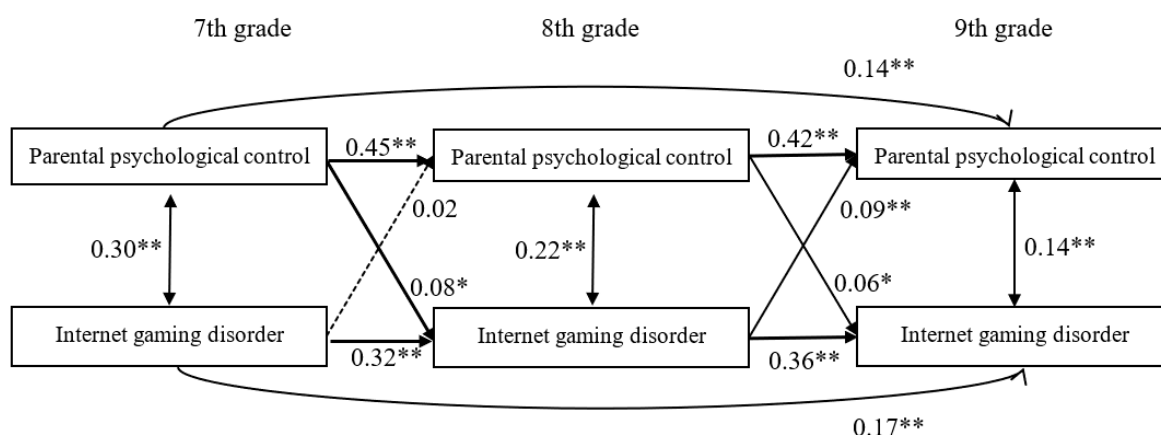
7th grade

8th grade

9th grade

0.14**

Parental psychological control

0.45**

Parental psychological control

0.42**

Parental psychological control

0.02

0.09**

0.30**

0.22**

0.14**

0.08*

0.06*

Internet gaming disorder

Internet gaming disorder

Internet gaming disorder

0.32**

0.36**

0.17**